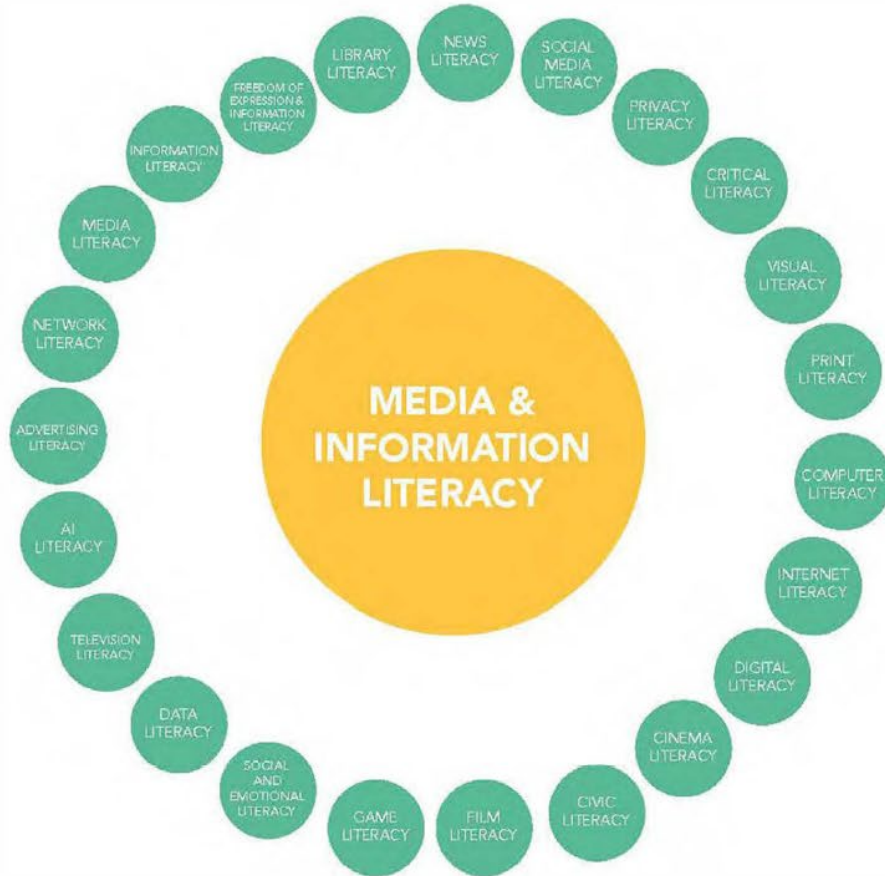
MEDIA & INFORMATION LITERACY

NEWS LITERACY

SOCIAL MEDIA LITERACY

PRIVACY LITERACY

CRITICAL LITERACY

VISUAL LITERACY

PRINT LITERACY

COMPUTER LITERACY

INTERNET LITERACY

DIGITAL LITERACY

CINEMA LITERACY

CIVIC LITERACY

FILM LITERACY

GAME LITERACY

SOCIAL AND EMOTIONAL LITERACY

DATA LITERACY

TELEVISION LITERACY

AI LITERACY

ADVERTISING LITERACY

NETWORK LITERACY

MEDIA LITERACY

INFORMATION LITERACY

FREEDOM OF EXPRESSION & INFORMATION LITERACY

LIBRARY LITERACY